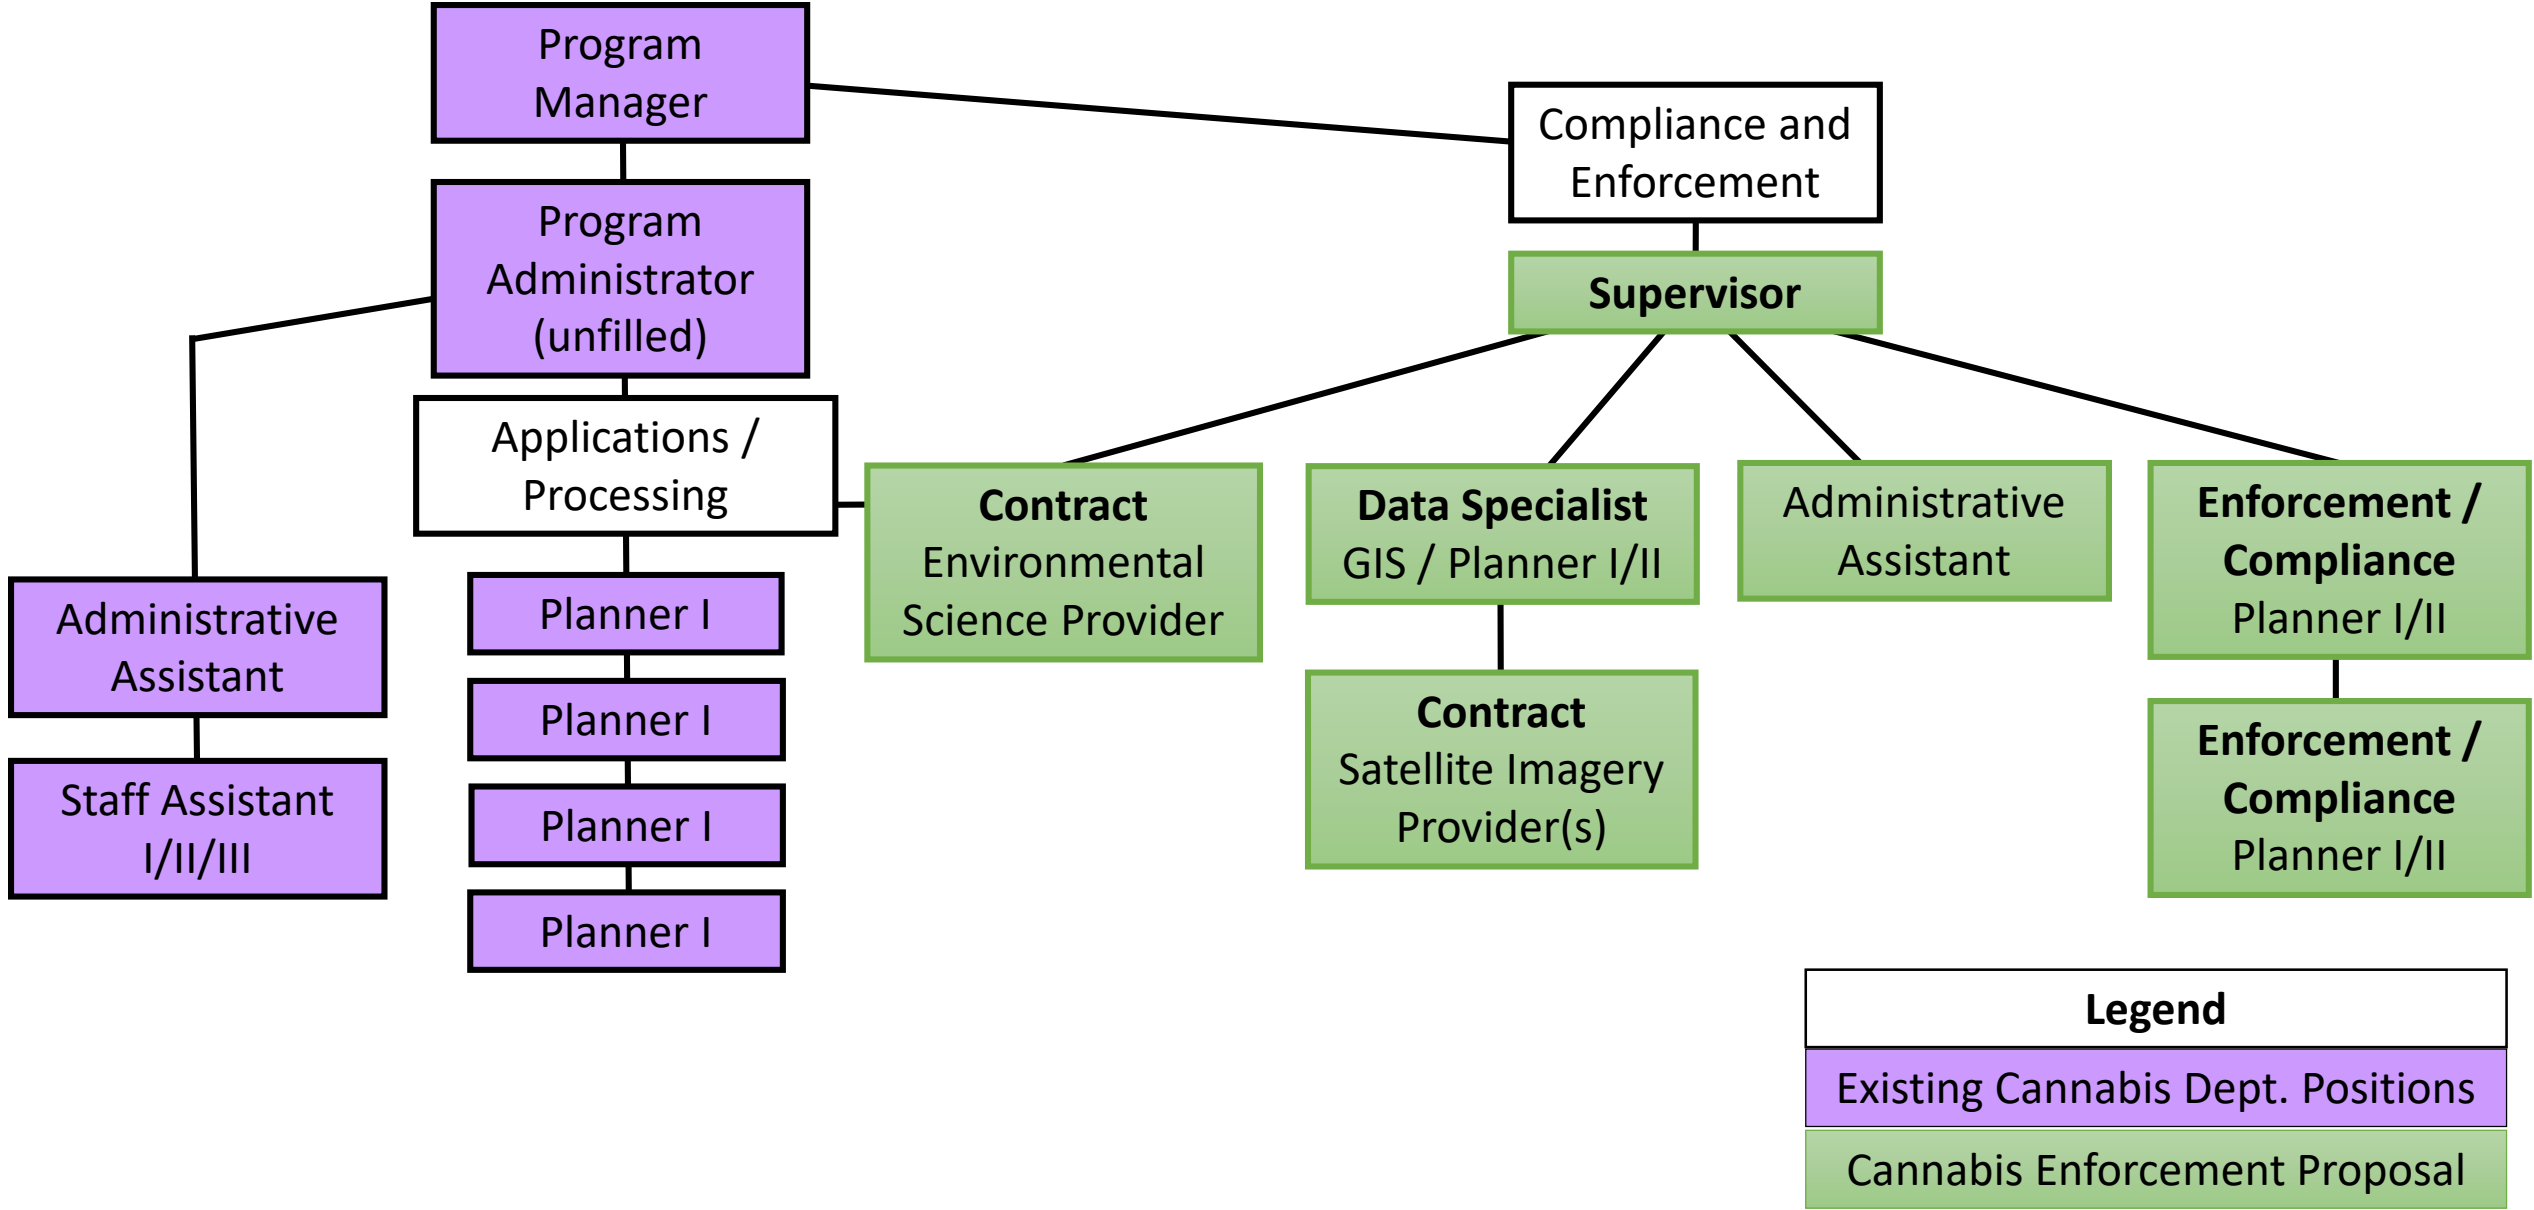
Program Manager

Program Administrator (unfilled)

Administrative Assistant

Staff Assistant I/II/III

Applications / Processing

Planner I

Planner I

Planner I

Planner I

Compliance and Enforcement

Supervisor

Contract Environmental Science Provider

Data Specialist GIS / Planner I/II

Contract Satellite Imagery Provider(s)

Administrative Assistant

Enforcement / Compliance Planner I/II

Enforcement / Compliance Planner I/II

| Legend |
|---|
| Existing Cannabis Dept. Positions |
| Cannabis Enforcement Proposal |